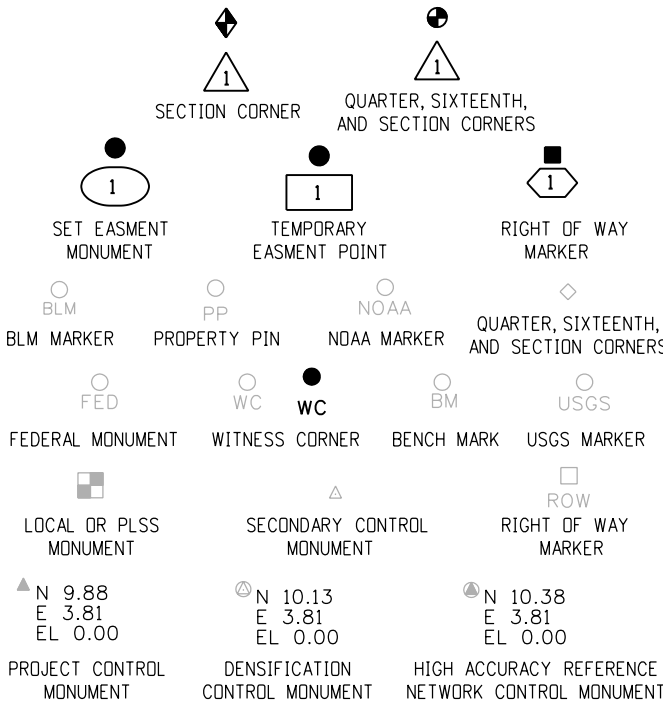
1
SECTION CORNER

1
QUARTER, SIXTEENTH, AND SECTION CORNERS

1
SET EASMENT MONUMENT

1
TEMPORARY EASMENT POINT

1
RIGHT OF WAY MARKER

BLM
BLM MARKER

PP
PROPERTY PIN

NOAA
NOAA MARKER

QUARTER, SIXTEENTH, AND SECTION CORNERS

FED
FEDERAL MONUMENT

WC
WC
WITNESS CORNER

BM
BENCH MARK

USGS
USGS MARKER

LOCAL OR PLSS MONUMENT

SECONDARY CONTROL MONUMENT

ROW
RIGHT OF WAY MARKER

N 9.88
E 3.81
EL 0.00
PROJECT CONTROL MONUMENT

N 10.13
E 3.81
EL 0.00
DENSIFICATION CONTROL MONUMENT

N 10.38
E 3.81
EL 0.00
HIGH ACCURACY REFERENCE NETWORK CONTROL MONUMENT